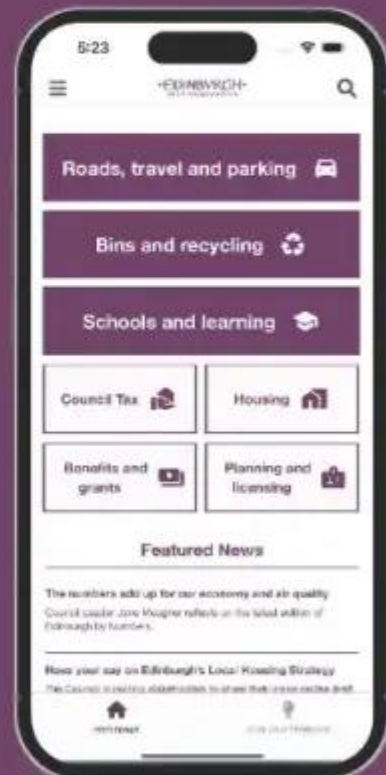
5:23

EDINBVRGH

Roads, travel and parking

Bins and recycling

Schools and learning

Council Tax

Housing

Benefits and grants

Planning and licensing

Featured News

The numbers add up for our economy and air quality

Council Leader Jane Meagher reflects on the latest edition of Edinburgh by numbers.

Have your say on Edinburgh's Local Housing Strategy

The Council is inviting stakeholders to share their views on the draft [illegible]

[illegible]

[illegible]